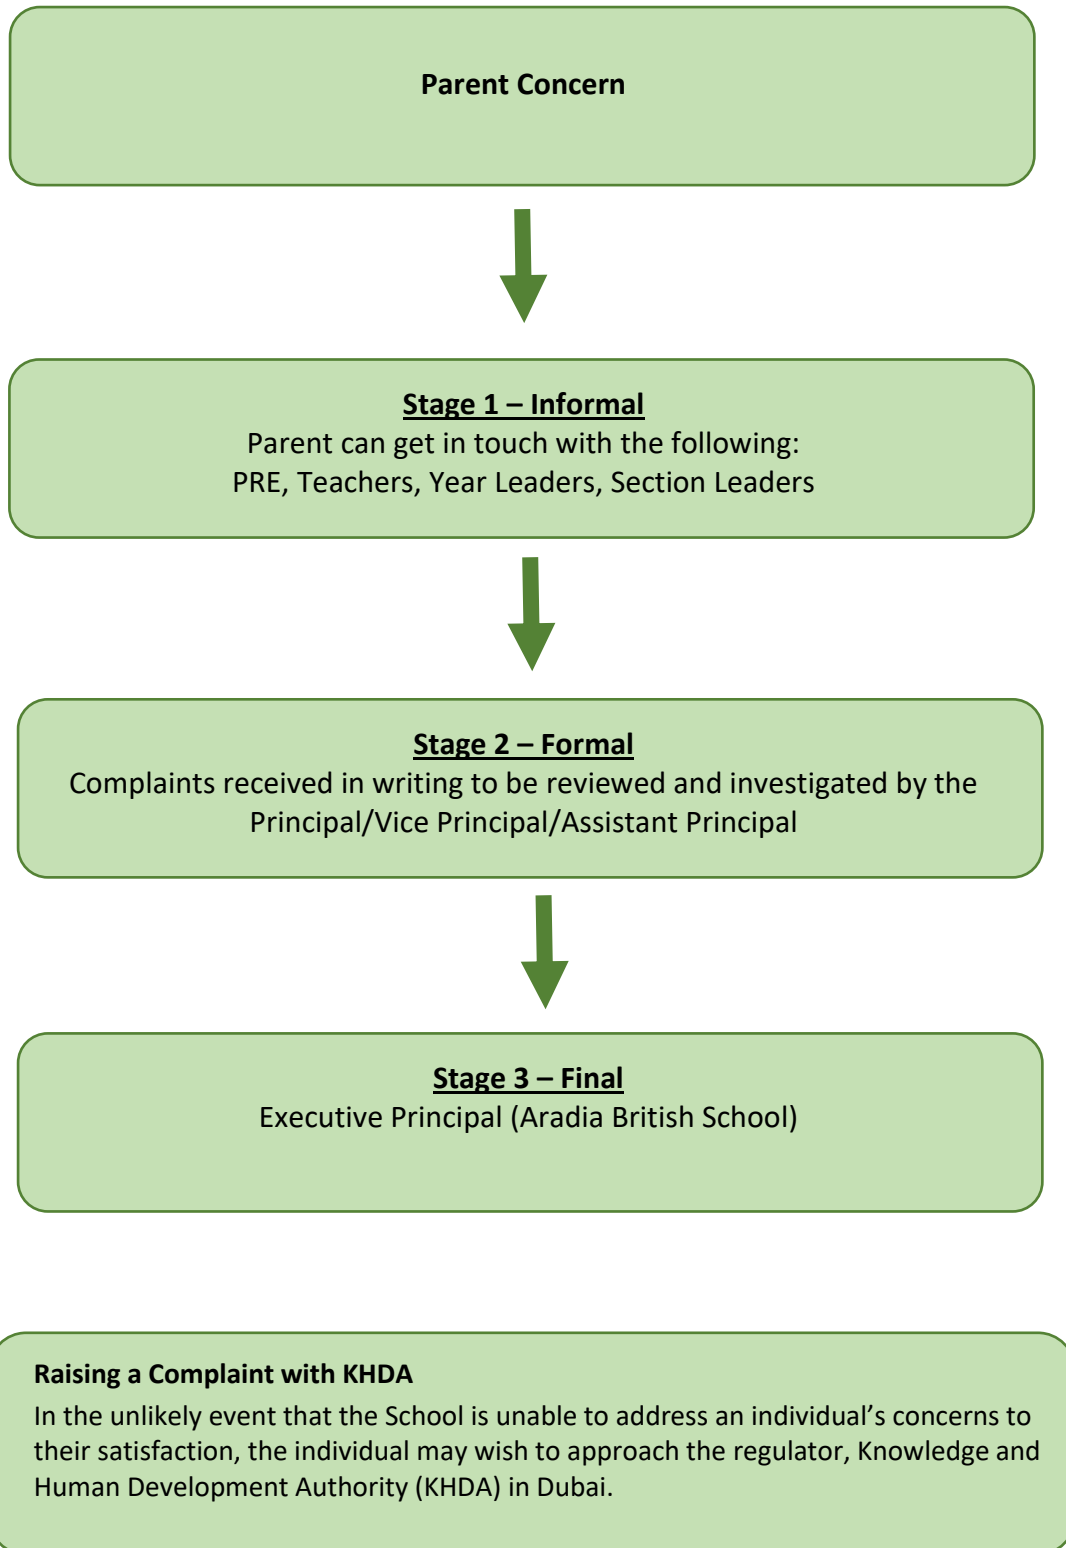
Parent Concern

Stage 1 – Informal
Parent can get in touch with the following:
PRE, Teachers, Year Leaders, Section Leaders

Stage 2 – Formal
Complaints received in writing to be reviewed and investigated by the Principal/Vice Principal/Assistant Principal

Stage 3 – Final
Executive Principal (Aradia British School)

Raising a Complaint with KHDA
In the unlikely event that the School is unable to address an individual's concerns to their satisfaction, the individual may wish to approach the regulator, Knowledge and Human Development Authority (KHDA) in Dubai.